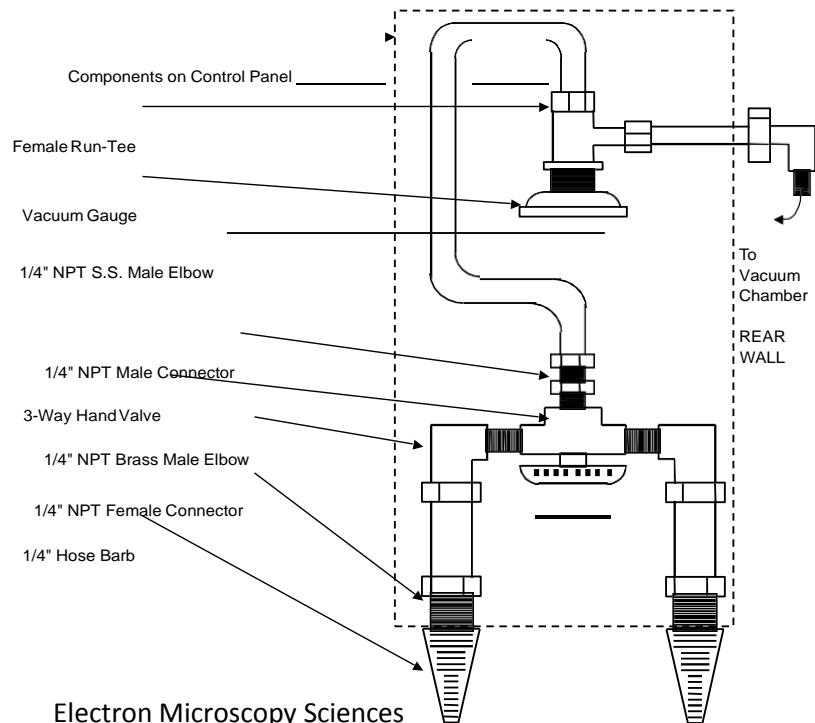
Components on Control Panel

Female Run-Tee

Vacuum Gauge

1/4" NPT S.S. Male Elbow

1/4" NPT Male Connector

3-Way Hand Valve

1/4" NPT Brass Male Elbow

1/4" NPT Female Connector

1/4" Hose Barb

To Vacuum Chamber

REAR WALL

Electron Microscopy Sciences